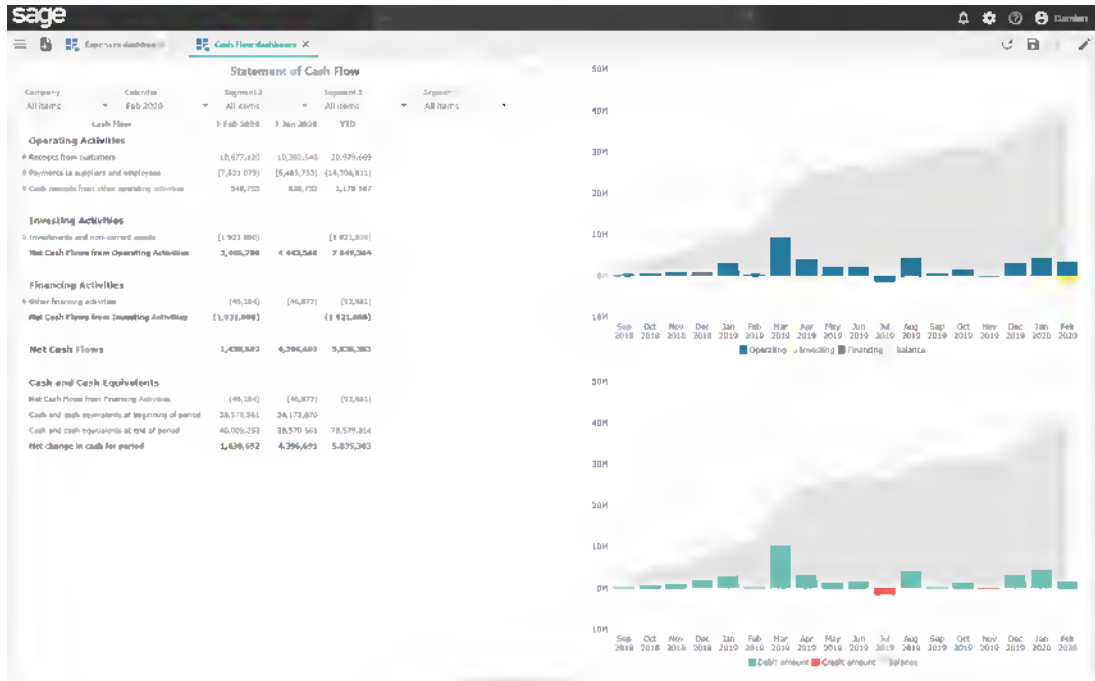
sage

Damien

Expenses dashboard

Cash Flow dashboard ×

Statement of Cash Flow

| Company | Calendar | Segment 2 | Segment 3 | Segment |
|---|---|---|---|---|
| All items | Feb 2020 | All items | All items | All items |

| Cash Flow | Feb 2020 | Jan 2020 | YTD |
|---|---|---|---|
| **Operating Activities** | | | |
| Receipts from customers | 10,677,420 | 10,302,545 | 20,979,965 |
| Payments to suppliers and employees | (7,821,079) | (6,485,733) | (14,306,811) |
| Cash receipts from other operating activities | 549,755 | 628,752 | 1,178,507 |
| **Investing Activities** | | | |
| Investments and non-current assets | (1,921,880) | | (1,921,880) |
| Net Cash Flows from Operating Activities | 3,405,796 | 4,443,568 | 7,849,364 |
| **Financing Activities** | | | |
| Other financing activities | (46,184) | (46,877) | (92,861) |
| Net Cash Flows from Investing Activities | (1,921,880) | | (1,921,880) |
| **Net Cash Flows** | 1,438,682 | 4,396,691 | 5,835,383 |
| **Cash and Cash Equivalents** | | | |
| Net Cash Flows from Financing Activities | (46,184) | (46,877) | (92,861) |
| Cash and cash equivalents at beginning of period | 38,570,561 | 34,173,870 | |
| Cash and cash equivalents at end of period | 40,009,253 | 38,570,561 | 78,579,814 |
| Net change in cash for period | 1,438,692 | 4,396,691 | 5,835,383 |

50M
40M
30M
20M
10M
0M
-10M
Sep 2018 Oct 2018 Nov 2018 Dec 2018 Jan 2019 Feb 2019 Mar 2019 Apr 2019 May 2019 Jun 2019 Jul 2019 Aug 2019 Sep 2019 Oct 2019 Nov 2019 Dec 2019 Jan 2020 Feb 2020
Operating Investing Financing Balance

50M
40M
30M
20M
10M
0M
-10M
Sep 2018 Oct 2018 Nov 2018 Dec 2018 Jan 2019 Feb 2019 Mar 2019 Apr 2019 May 2019 Jun 2019 Jul 2019 Aug 2019 Sep 2019 Oct 2019 Nov 2019 Dec 2019 Jan 2020 Feb 2020
Debit amount Credit amount Balance